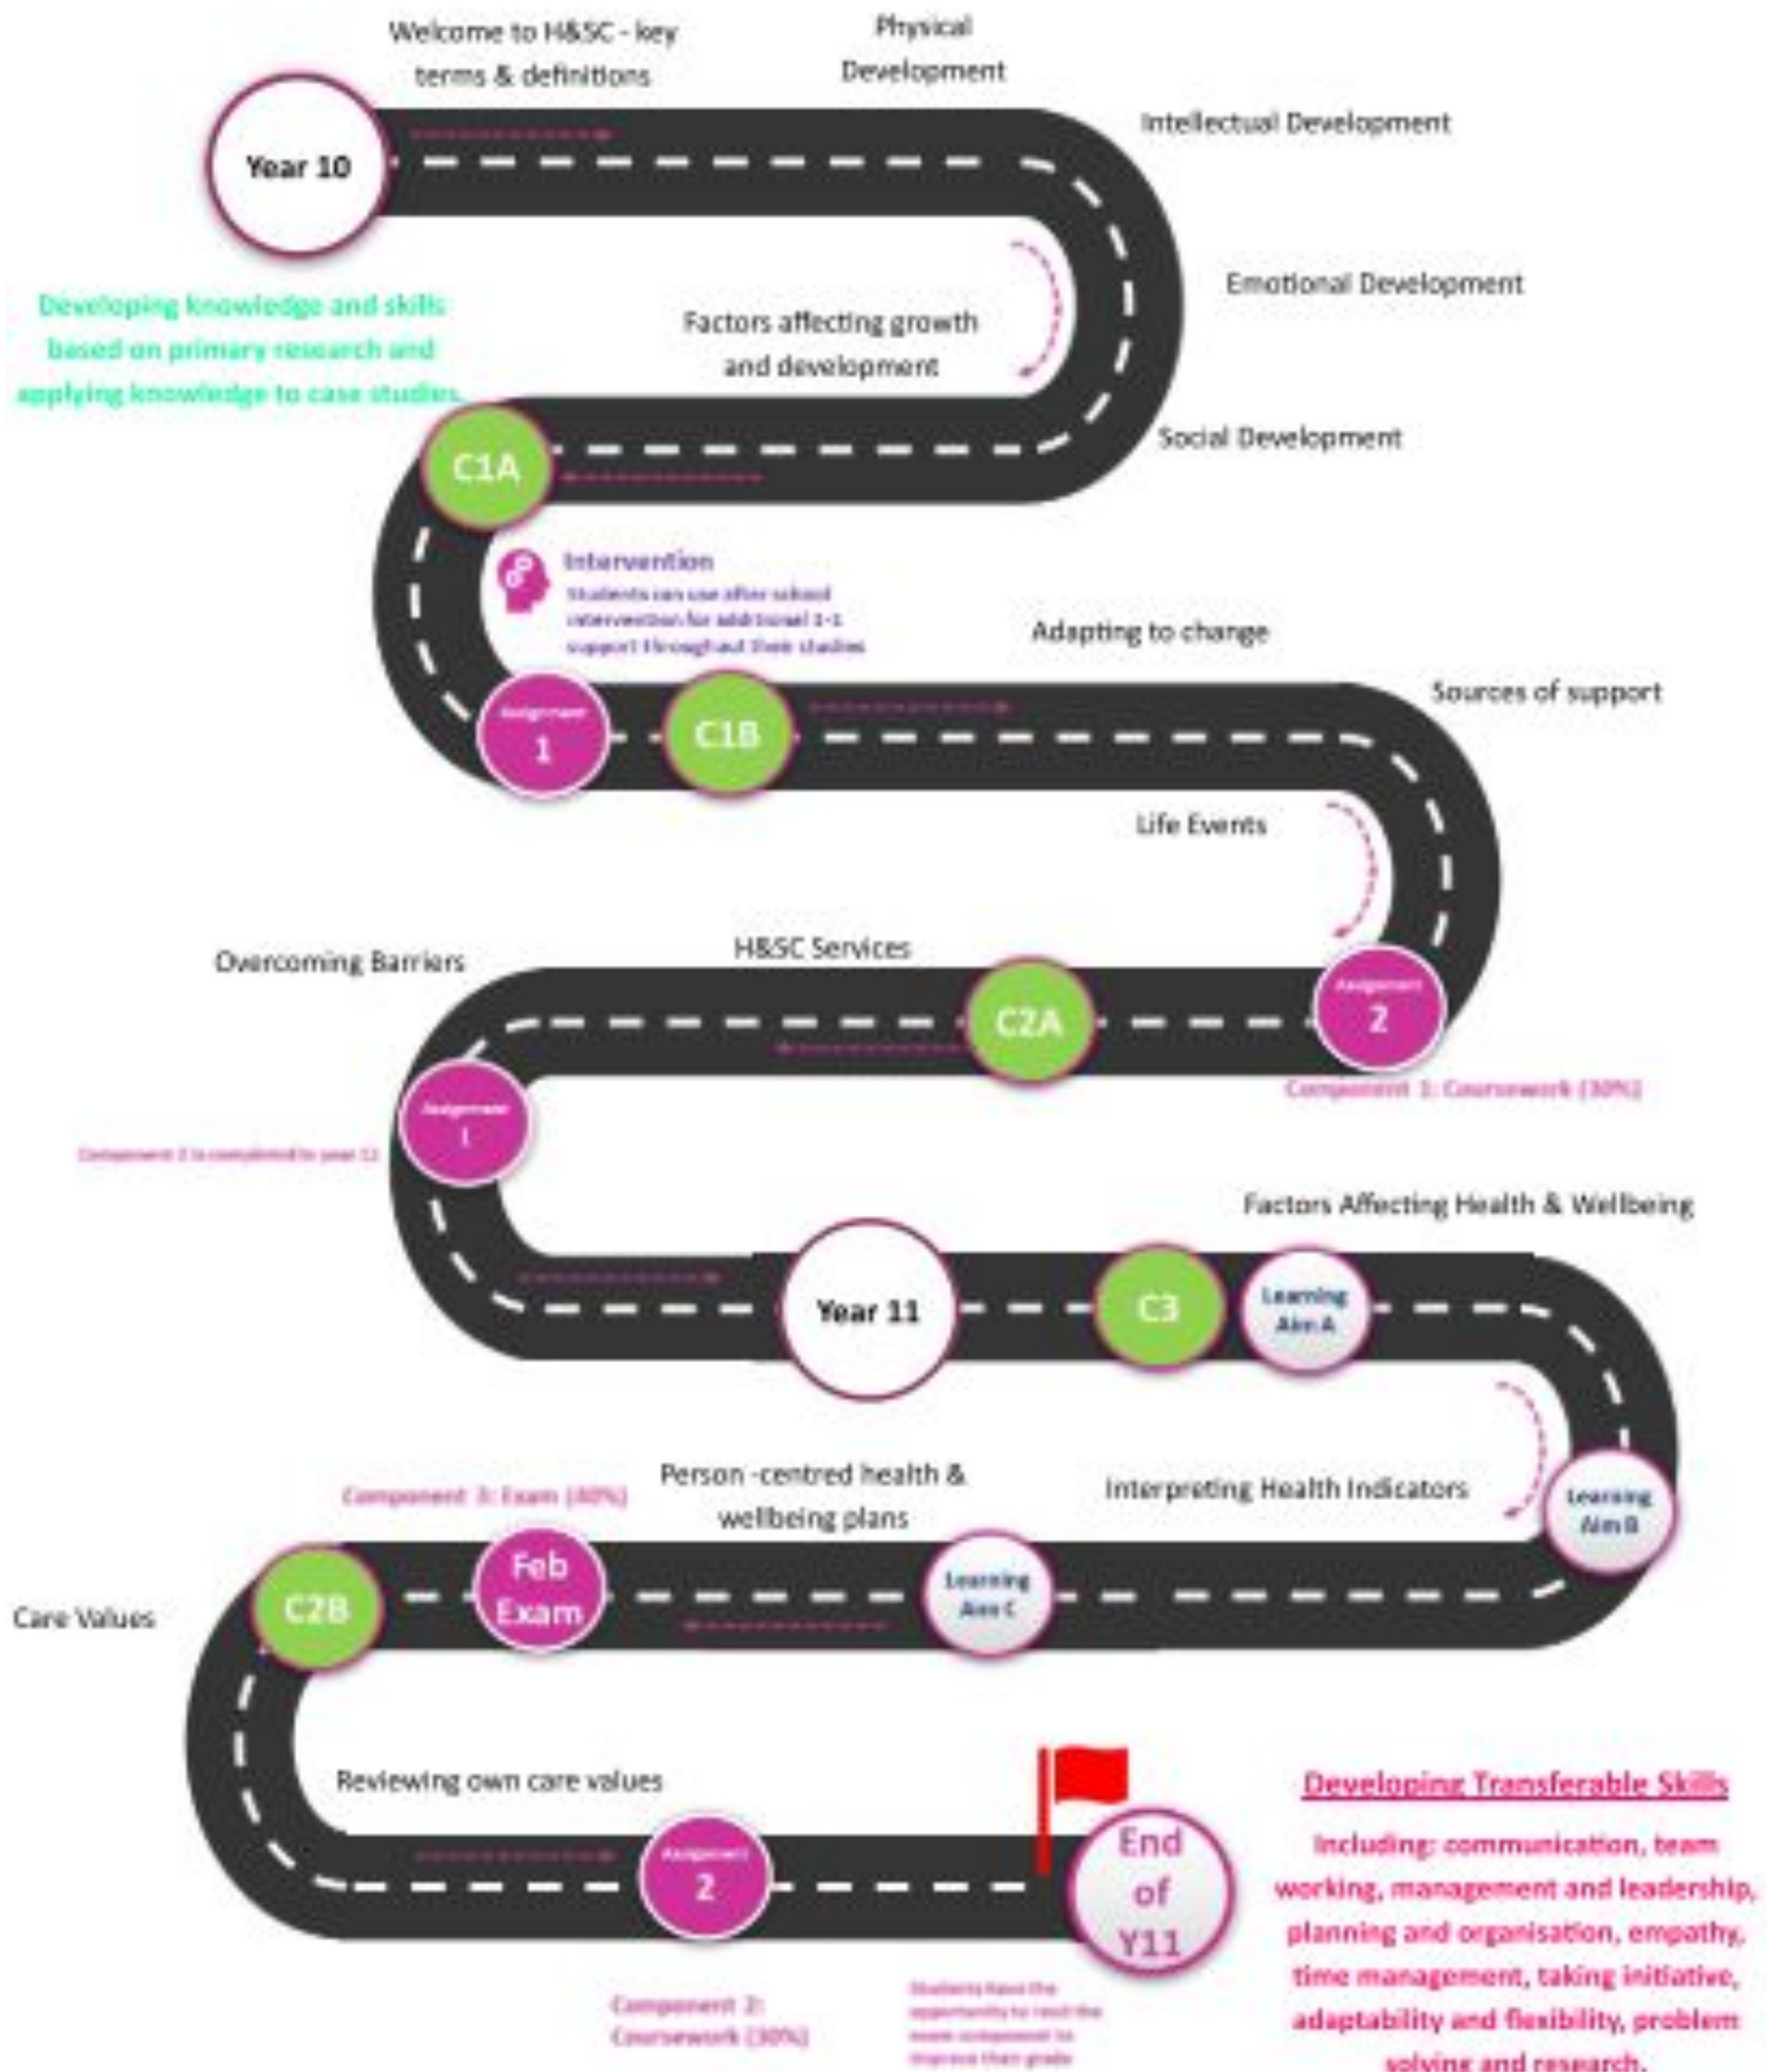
Welcome to H&SC - key terms & definitions

Physical Development

Year 10

Intellectual Development

Emotional Development

Developing knowledge and skills based on primary research and applying knowledge to case studies.

Factors affecting growth and development

Social Development

C1A

Intervention
Students can use after school intervention for additional 1-1 support throughout their studies

Adapting to change

Sources of support

Assignment 1

C1B

Life Events

Overcoming Barriers

H&SC Services

C2A

Assignment 2

Component 1: Coursework (30%)

Assignment 1

Component 2 is completed in year 11

Factors Affecting Health & Wellbeing

Year 11

C3

Learning Aim A

Component 3: Exam (40%)

Person -centred health & wellbeing plans

Interpreting Health Indicators

Learning Aim B

Care Values

C2B

Feb Exam

Learning Aim C

Reviewing own care values

Assignment 2

End of Y11

Developing Transferable Skills

Including: communication, team working, management and leadership, planning and organisation, empathy, time management, taking initiative, adaptability and flexibility, problem solving and research.

Component 2: Coursework (30%)

Students have the opportunity to resit the exam component to improve their grade